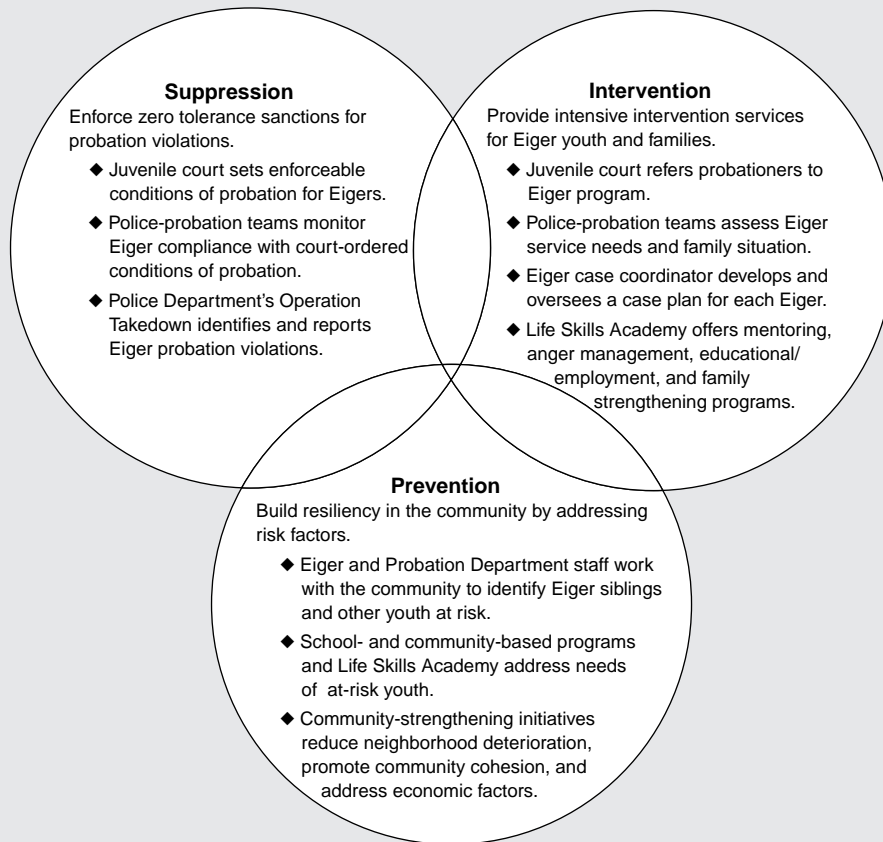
**Suppression**
Enforce zero tolerance sanctions for probation violations.

◆ Juvenile court sets enforceable conditions of probation for Eigers.
◆ Police-probation teams monitor Eiger compliance with court-ordered conditions of probation.
◆ Police Department's Operation Takedown identifies and reports Eiger probation violations.

**Intervention**
Provide intensive intervention services for Eiger youth and families.

◆ Juvenile court refers probationers to Eiger program.
◆ Police-probation teams assess Eiger service needs and family situation.
◆ Eiger case coordinator develops and oversees a case plan for each Eiger.
◆ Life Skills Academy offers mentoring, anger management, educational/ employment, and family strengthening programs.

**Prevention**
Build resiliency in the community by addressing risk factors.

◆ Eiger and Probation Department staff work with the community to identify Eiger siblings and other youth at risk.
◆ School- and community-based programs and Life Skills Academy address needs of at-risk youth.
◆ Community-strengthening initiatives reduce neighborhood deterioration, promote community cohesion, and address economic factors.